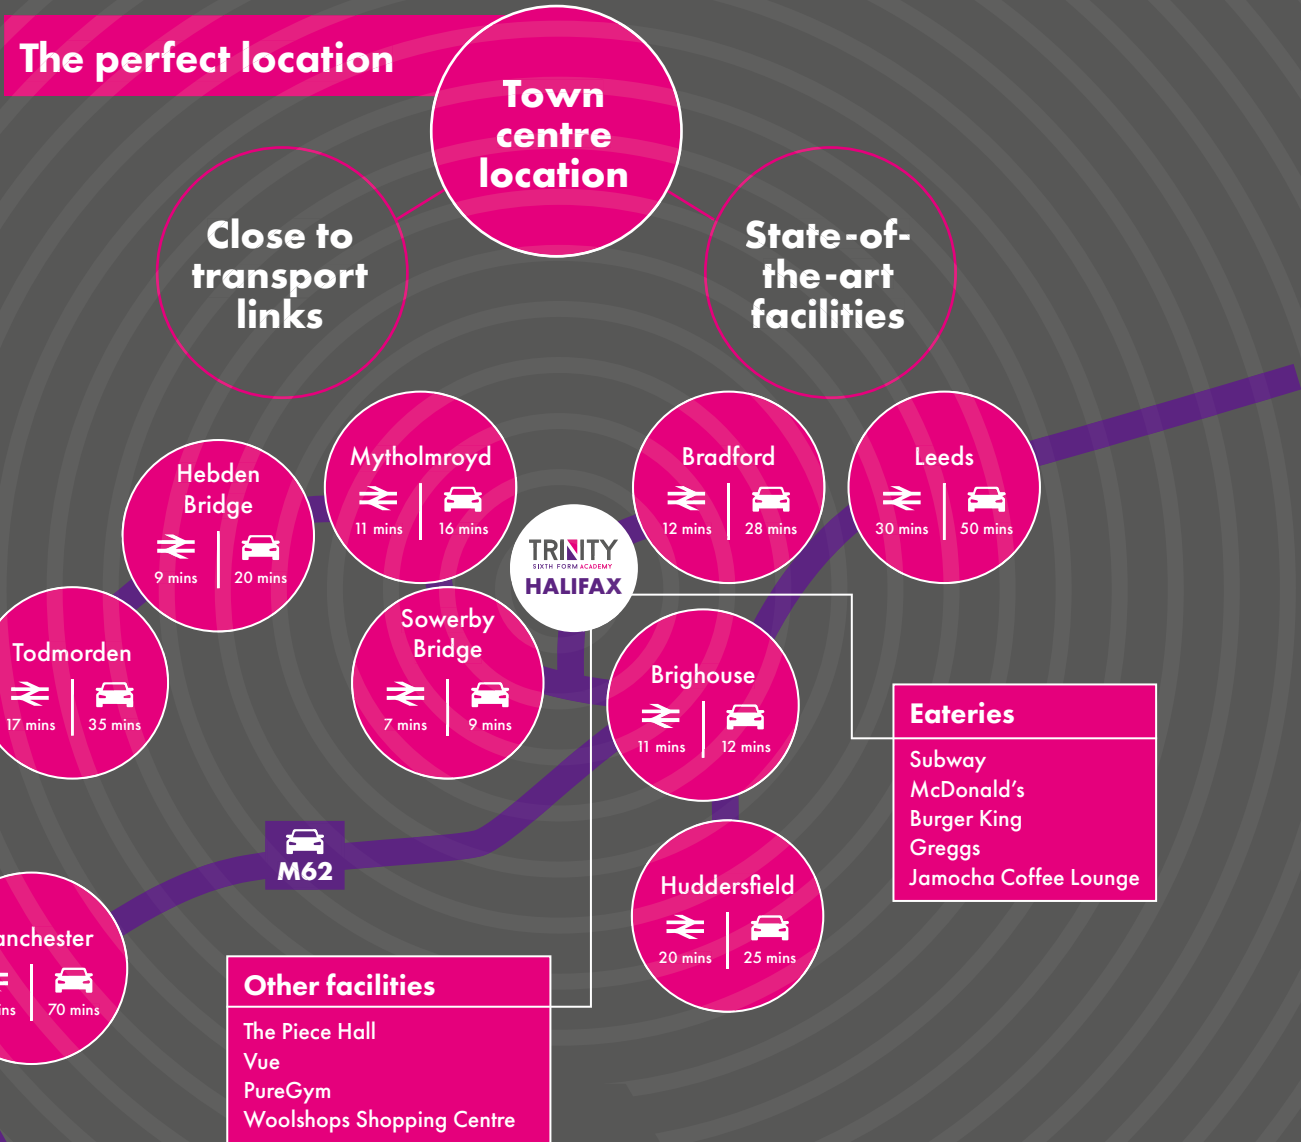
The perfect location

Town centre location

Close to transport links

State-of-the-art facilities

Hebden Bridge
9 mins | 20 mins

Mytholmroyd
11 mins | 16 mins

Bradford
12 mins | 28 mins

Leeds
30 mins | 50 mins

TRINITY
SIXTH FORM ACADEMY
HALIFAX

Todmorden
17 mins | 35 mins

Sowerby Bridge
7 mins | 9 mins

Brighouse
11 mins | 12 mins

Eateries
Subway
McDonald's
Burger King
Greggs
Jamocha Coffee Lounge

M62

Huddersfield
20 mins | 25 mins

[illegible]anchester
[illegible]ins | 70 mins

Other facilities
The Piece Hall
Vue
PureGym
Woolshops Shopping Centre